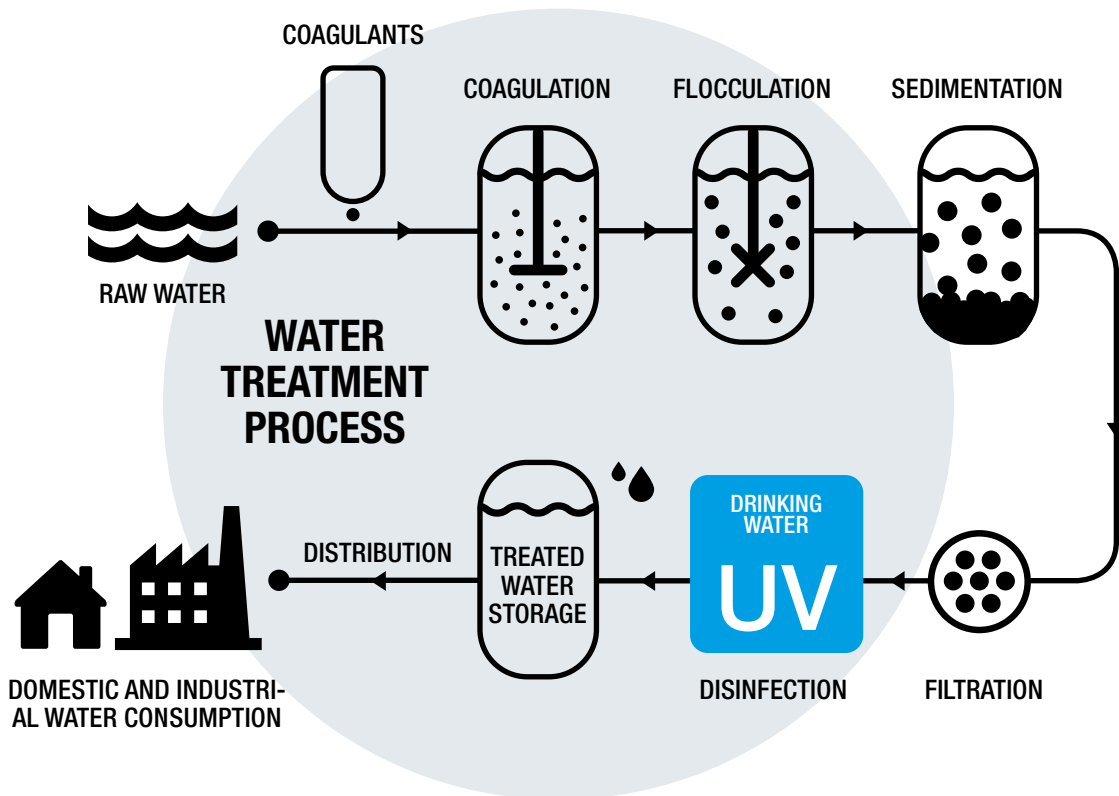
COAGULANTS

COAGULATION

FLOCCULATION

SEDIMENTATION

RAW WATER

WATER TREATMENT PROCESS

DISTRIBUTION

TREATED WATER STORAGE

DRINKING WATER

UV

DOMESTIC AND INDUSTRIAL WATER CONSUMPTION

DISINFECTION

FILTRATION